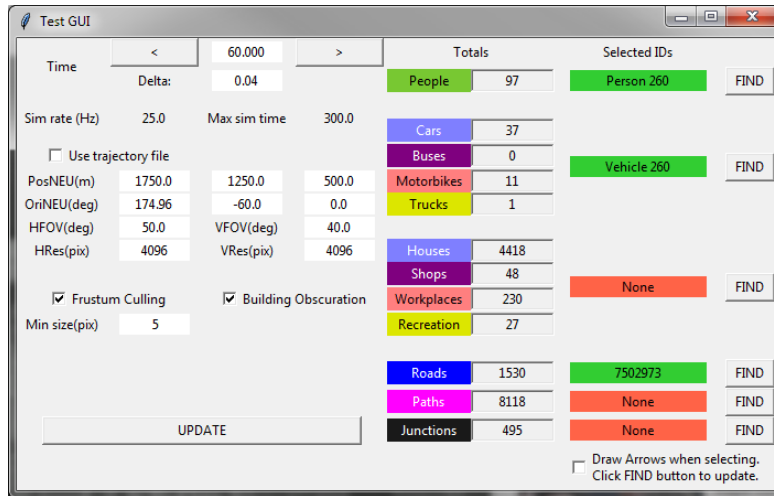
Test GUI

Time
<
60.000
>
Delta:
0.04

Totals
Selected IDs

People 97
Person 260
FIND

Sim rate (Hz) 25.0
Max sim time 300.0

Use trajectory file

Cars 37
Buses 0
Motorbikes 11
Trucks 1
Vehicle 260
FIND

PosNEU(m) 1750.0 1250.0 500.0
OriNEU(deg) 174.96 -60.0 0.0
HFOV(deg) 50.0 VFOV(deg) 40.0
HRes(pix) 4096 VRes(pix) 4096

Houses 4418
Shops 48
Workplaces 230
Recreation 27
None
FIND

Frustum Culling
Building Obscuration
Min size(pix) 5

Roads 1530
7502973
FIND
Paths 8118
None
FIND
Junctions 495
None
FIND

UPDATE

Draw Arrows when selecting. Click FIND button to update.